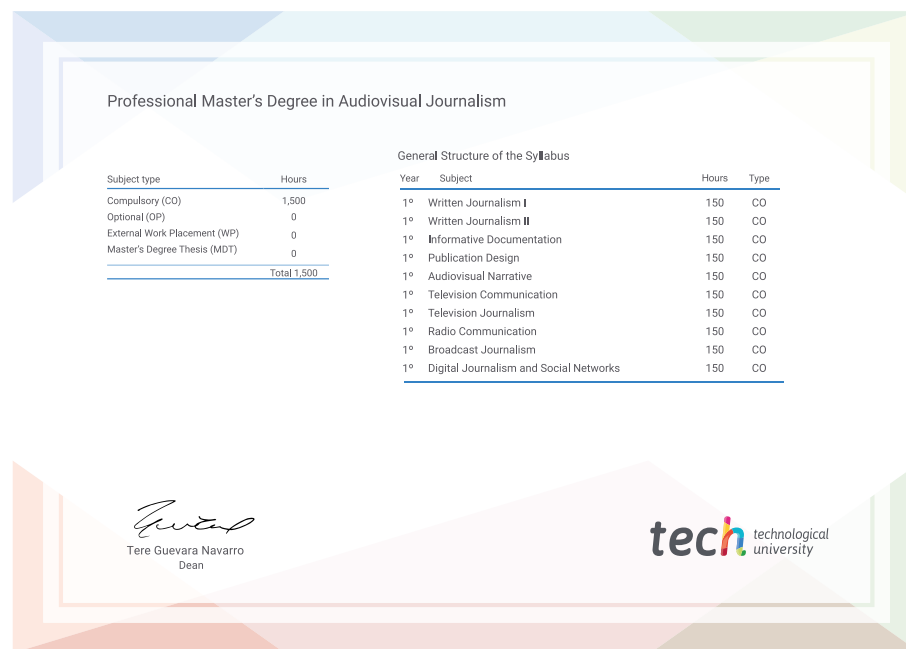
Professional Master's Degree in Audiovisual Journalism

| Subject type | Hours |
|---|---|
| Compulsory (CO) | 1,500 |
| Optional (OP) | 0 |
| External Work Placement (WP) | 0 |
| Master's Degree Thesis (MDT) | 0 |
| | Total 1,500 |

General Structure of the Syllabus

| Year | Subject | Hours | Type |
|---|---|---|---|
| 1º | Written Journalism I | 150 | CO |
| 1º | Written Journalism II | 150 | CO |
| 1º | Informative Documentation | 150 | CO |
| 1º | Publication Design | 150 | CO |
| 1º | Audiovisual Narrative | 150 | CO |
| 1º | Television Communication | 150 | CO |
| 1º | Television Journalism | 150 | CO |
| 1º | Radio Communication | 150 | CO |
| 1º | Broadcast Journalism | 150 | CO |
| 1º | Digital Journalism and Social Networks | 150 | CO |

Tere Guevara Navarro
Dean

tech technological university